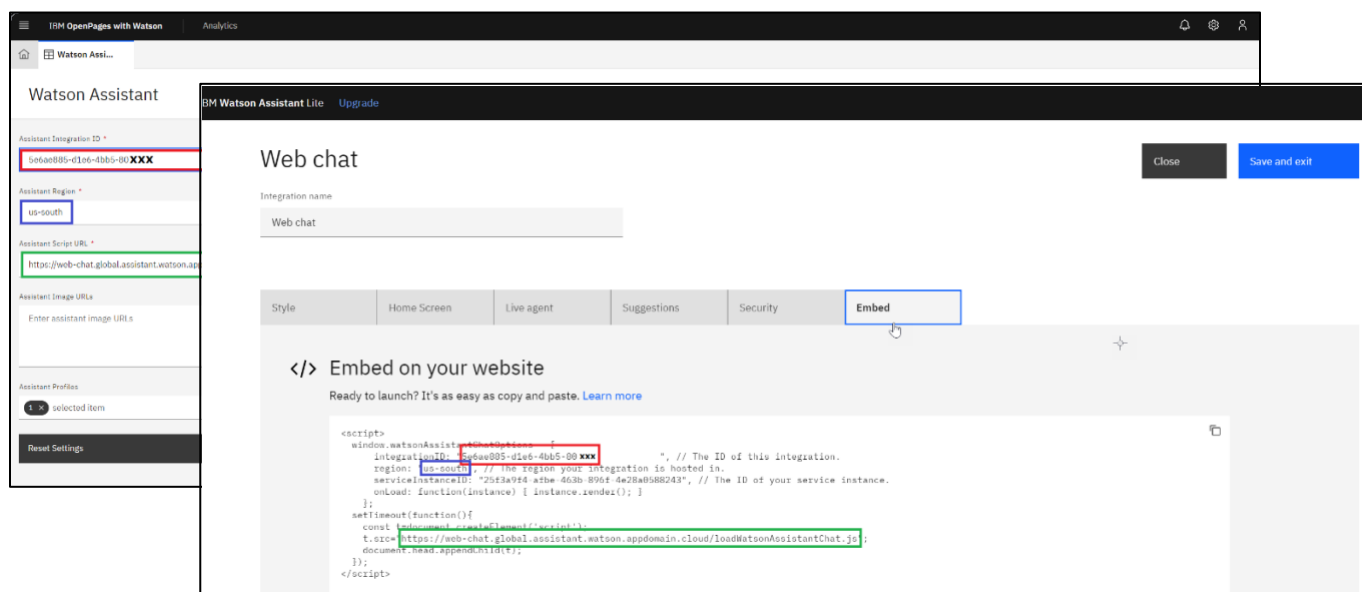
IBM OpenPages with Watson    Analytics

Watson Assi...

Watson Assistant

Assistant Integration ID *
5e6ae885-d1e6-4bb5-80XXX

Assistant Region *
us-south

Assistant Script URL *
https://web-chat.global.assistant.watson.app

Assistant Image URLs
Enter assistant image URLs

Assistant Profiles
1 × selected item

Reset Settings

IBM Watson Assistant Lite  Upgrade

Web chat

Close   Save and exit

Integration name
Web chat

Style | Home Screen | Live agent | Suggestions | Security | Embed

</> Embed on your website

Ready to launch? It's as easy as copy and paste. Learn more

<script>
  window.watsonAssistantChatOptions = {
    integrationID: "5e6ae885-d1e6-4bb5-80xxx", // The ID of this integration.
    region: "us-south", // The region your integration is hosted in.
    serviceInstanceID: "25f3a9f4-afbe-463b-896f-4e28a0588243", // The ID of your service instance.
    onLoad: function(instance) { instance.render(); }
  };
  setTimeout(function(){
    const t=document.createElement('script');
    t.src="https://web-chat.global.assistant.watson.appdomain.cloud/loadWatsonAssistantChat.js";
    document.head.appendChild(t);
  });
</script>